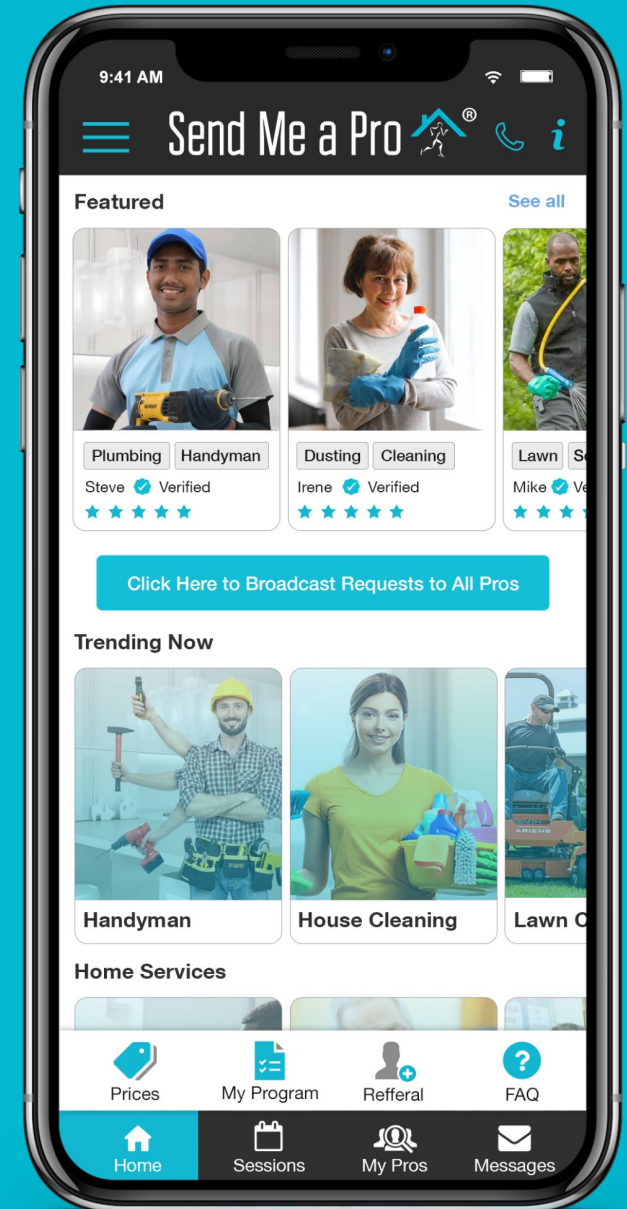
9:41 AM

Send Me a Pro®

Featured
See all

Plumbing Handyman
Steve Verified

Dusting Cleaning
Irene Verified

Lawn Se
Mike Ve

Click Here to Broadcast Requests to All Pros

Trending Now

Handyman
House Cleaning
Lawn C

Home Services

Prices
My Program
Refferal
FAQ

Home
Sessions
My Pros
Messages